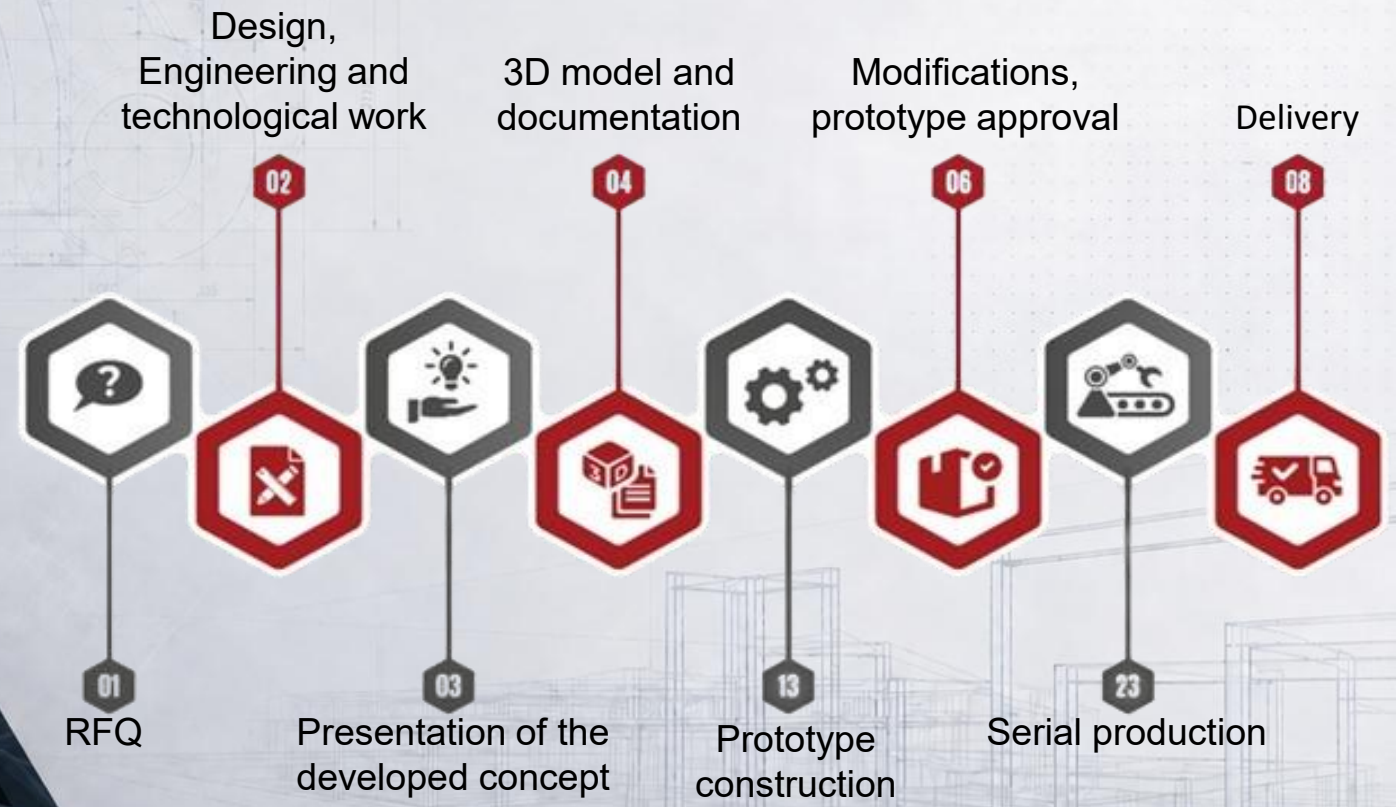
Design, Engineering and technological work

02

3D model and documentation

04

Modifications, prototype approval

06

Delivery

08

3D

01

RFQ

03

Presentation of the developed concept

13

Prototype construction

23

Serial production